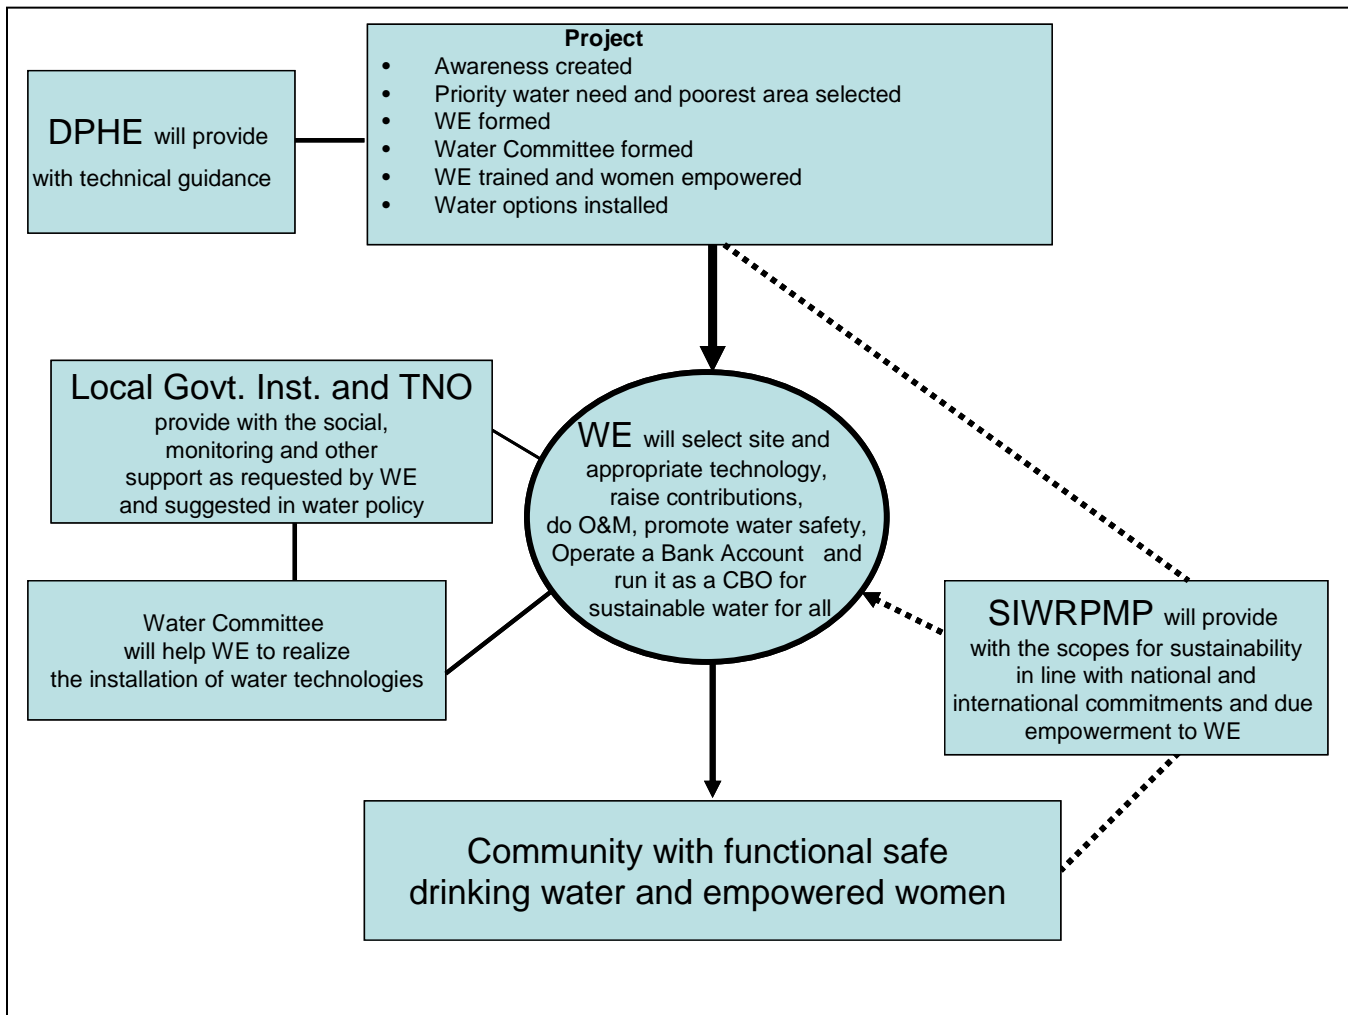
DPHE will provide with technical guidance

Project
- Awareness created
- Priority water need and poorest area selected
- WE formed
- Water Committee formed
- WE trained and women empowered
- Water options installed

Local Govt. Inst. and TNO provide with the social, monitoring and other support as requested by WE and suggested in water policy

WE will select site and appropriate technology, raise contributions, do O&M, promote water safety, Operate a Bank Account and run it as a CBO for sustainable water for all

Water Committee will help WE to realize the installation of water technologies

SIWRPMP will provide with the scopes for sustainability in line with national and international commitments and due empowerment to WE

Community with functional safe drinking water and empowered women